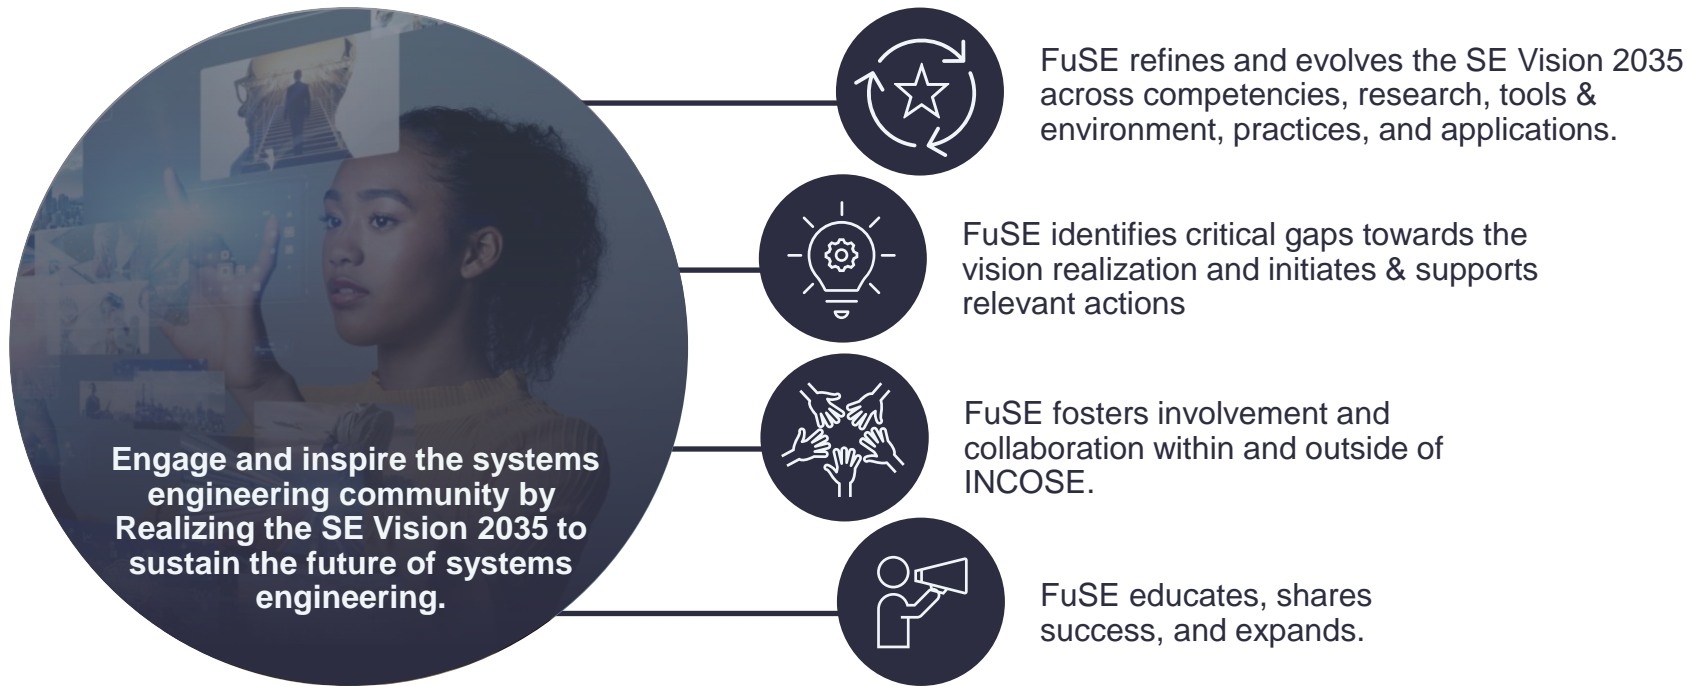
Engage and inspire the systems engineering community by Realizing the SE Vision 2035 to sustain the future of systems engineering.

FuSE refines and evolves the SE Vision 2035 across competencies, research, tools & environment, practices, and applications.

FuSE identifies critical gaps towards the vision realization and initiates & supports relevant actions

FuSE fosters involvement and collaboration within and outside of INCOSE.

FuSE educates, shares success, and expands.